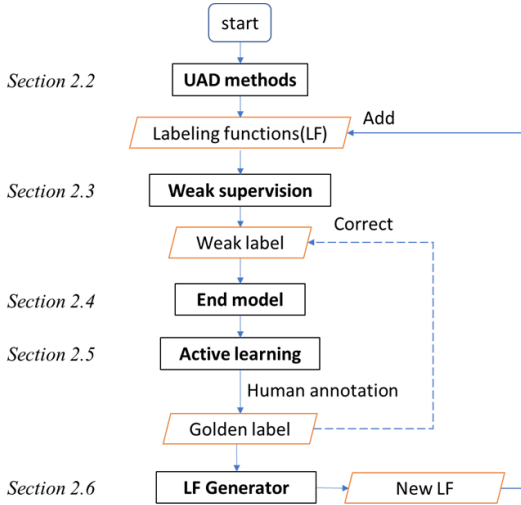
start

Section 2.2
UAD methods

Add
Labeling functions(LF)

Section 2.3
Weak supervision

Correct
Weak label

Section 2.4
End model

Section 2.5
Active learning

Human annotation
Golden label

Section 2.6
LF Generator
New LF